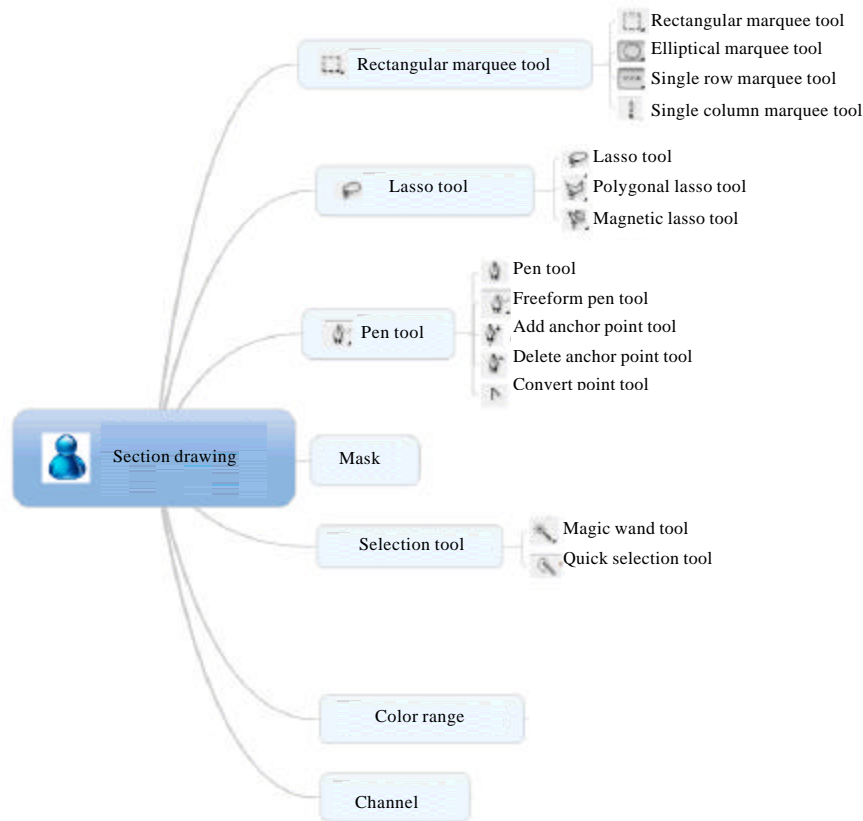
Section drawing

Rectangular marquee tool
Rectangular marquee tool
Elliptical marquee tool
Single row marquee tool
Single column marquee tool

Lasso tool
Lasso tool
Polygonal lasso tool
Magnetic lasso tool

Pen tool
Pen tool
Freeform pen tool
Add anchor point tool
Delete anchor point tool
Convert point tool

Mask

Selection tool
Magic wand tool
Quick selection tool

Color range

Channel